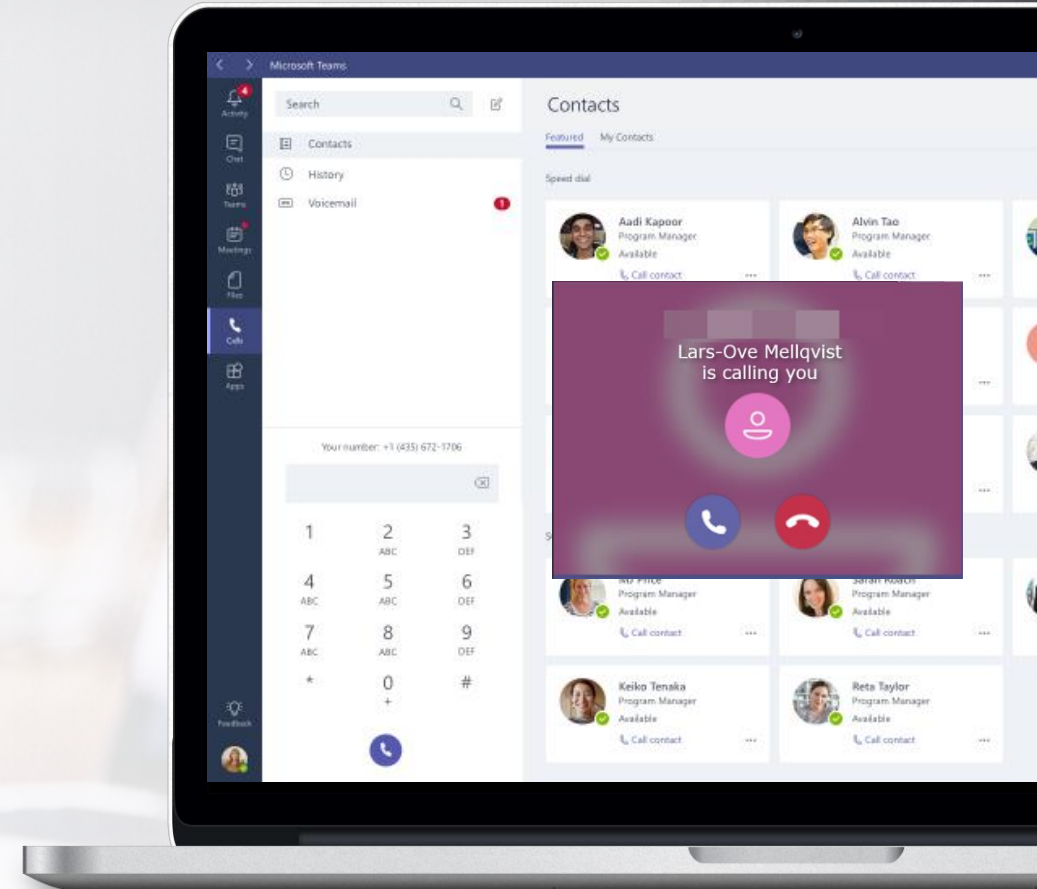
Microsoft Teams

4
Activity
Chat
Teams
Meetings
Files
Calls
Apps
Feedback

Search

Contacts
History
Voicemail 1

Your number: +1 (435) 672-1706

1
2 ABC
3 DEF
4 ABC
5 ABC
6 DEF
7 ABC
8 ABC
9 DEF
*
0 +
#

Contacts
Featured My Contacts

Speed dial

Aadi Kapoor
Program Manager
Available
Call contact ...

Alvin Tao
Program Manager
Available
Call contact ...

Lars-Ove Mellqvist is calling you

MJ Price
Program Manager
Available
Call contact ...

Sarah Roach
Program Manager
Available
Call contact ...

Keiko Tenaka
Program Manager
Available
Call contact ...

Reta Taylor
Program Manager
Available
Call contact ...